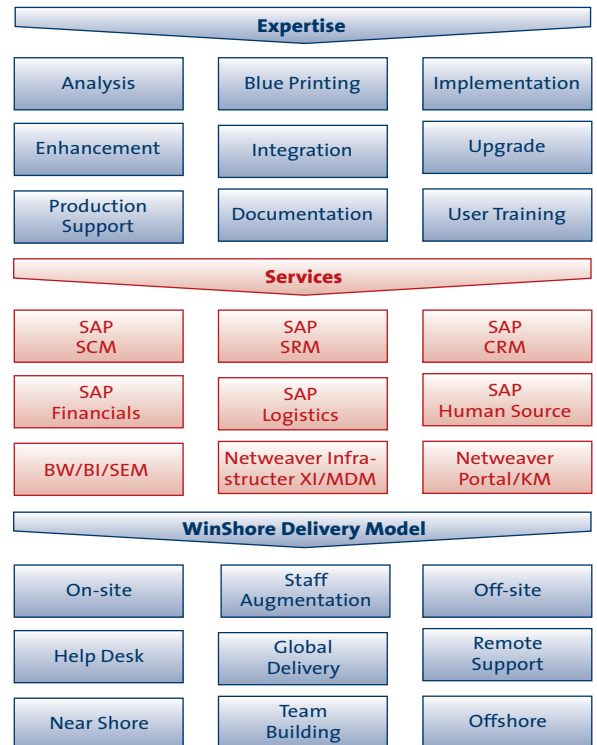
Expertise

Analysis

Blue Printing

Implementation

Enhancement

Integration

Upgrade

Production Support

Documentation

User Training

Services

SAP SCM

SAP SRM

SAP CRM

SAP Financials

SAP Logistics

SAP Human Source

BW/BI/SEM

Netweaver Infrastructer XI/MDM

Netweaver Portal/KM

WinShore Delivery Model

On-site

Staff Augmentation

Off-site

Help Desk

Global Delivery

Remote Support

Near Shore

Team Building

Offshore